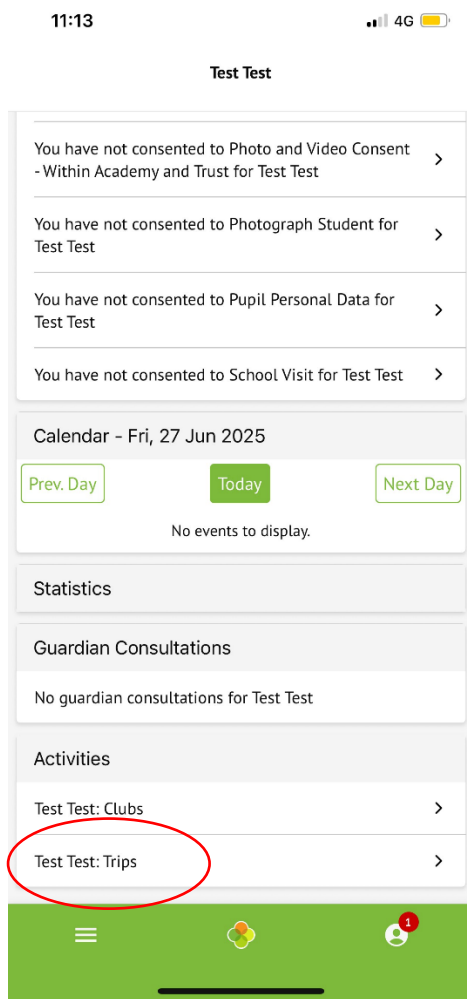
11:13 4G

Test Test

You have not consented to Photo and Video Consent - Within Academy and Trust for Test Test

You have not consented to Photograph Student for Test Test

You have not consented to Pupil Personal Data for Test Test

You have not consented to School Visit for Test Test

Calendar - Fri, 27 Jun 2025

Prev. Day

Today

Next Day

No events to display.

Statistics

Guardian Consultations

No guardian consultations for Test Test

Activities

Test Test: Clubs

Test Test: Trips

1